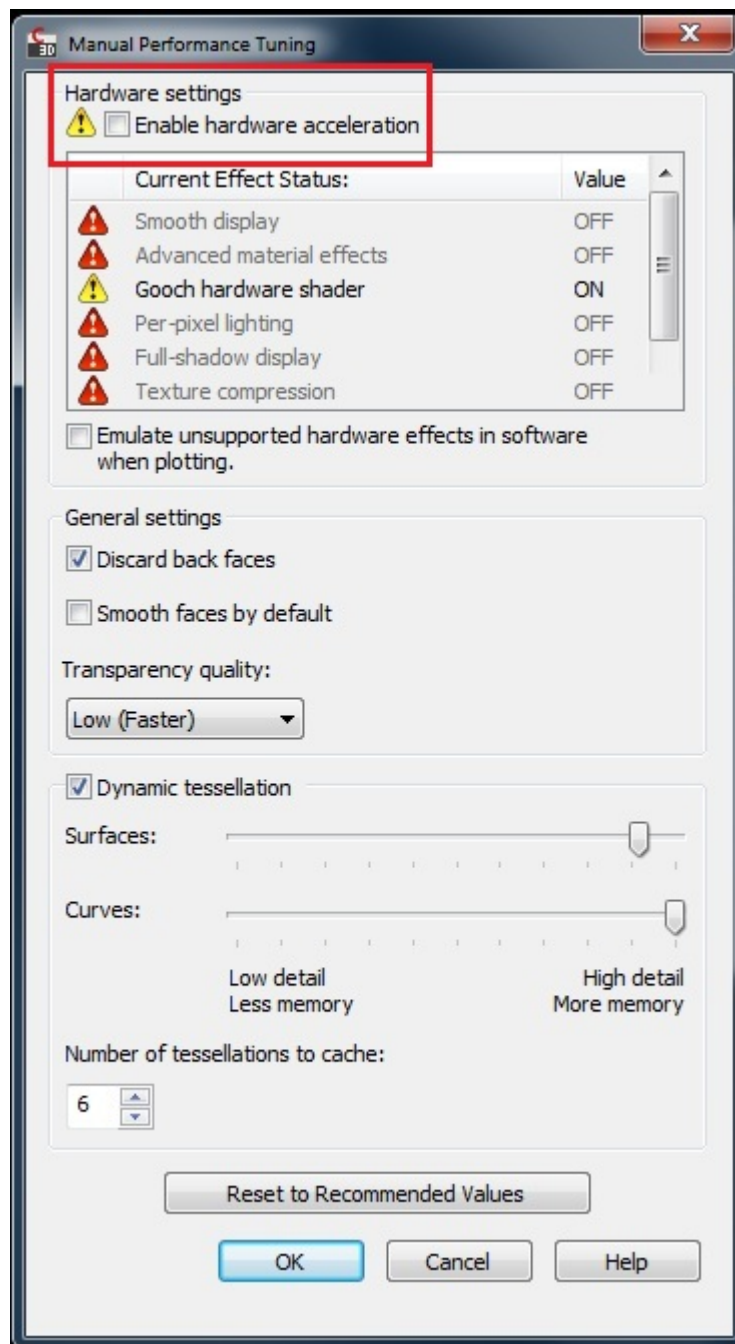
Manual Performance Tuning

Hardware settings

Enable hardware acceleration

| Current Effect Status: | Value |
|---|---|
| Smooth display | OFF |
| Advanced material effects | OFF |
| Gooch hardware shader | ON |
| Per-pixel lighting | OFF |
| Full-shadow display | OFF |
| Texture compression | OFF |

Emulate unsupported hardware effects in software when plotting.

General settings

Discard back faces

Smooth faces by default

Transparency quality:

Low (Faster)

Dynamic tessellation

Surfaces:

Curves:

Low detail
Less memory

High detail
More memory

Number of tessellations to cache:

6

Reset to Recommended Values

OK

Cancel

Help